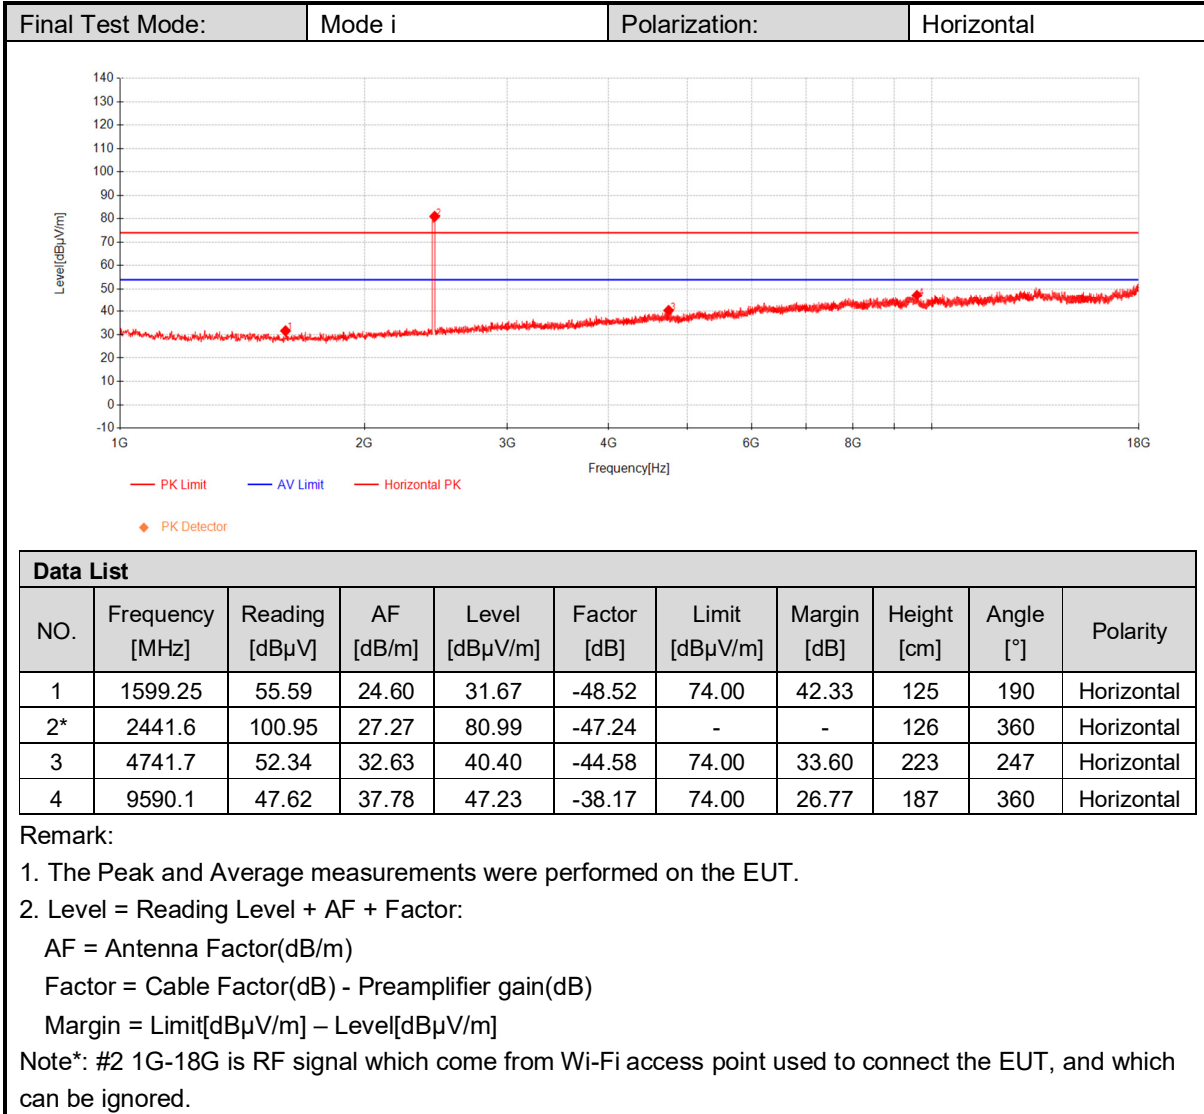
| Final Test Mode: | Mode i | Polarization: | Horizontal |
|---|---|---|---|

140
130
120
110
100
90
80
70
60
50
40
30
20
10
0
-10

Level[dBµV/m]

1G 2G 3G 4G 6G 8G 18G

Frequency[Hz]

PK Limit AV Limit Horizontal PK

PK Detector

1 2 3 4

Data List

| NO. | Frequency [MHz] | Reading [dBµV] | AF [dB/m] | Level [dBµV/m] | Factor [dB] | Limit [dBµV/m] | Margin [dB] | Height [cm] | Angle [°] | Polarity |
|---|---|---|---|---|---|---|---|---|---|---|
| 1 | 1599.25 | 55.59 | 24.60 | 31.67 | -48.52 | 74.00 | 42.33 | 125 | 190 | Horizontal |
| 2* | 2441.6 | 100.95 | 27.27 | 80.99 | -47.24 | - | - | 126 | 360 | Horizontal |
| 3 | 4741.7 | 52.34 | 32.63 | 40.40 | -44.58 | 74.00 | 33.60 | 223 | 247 | Horizontal |
| 4 | 9590.1 | 47.62 | 37.78 | 47.23 | -38.17 | 74.00 | 26.77 | 187 | 360 | Horizontal |

Remark:

1. The Peak and Average measurements were performed on the EUT.

2. Level = Reading Level + AF + Factor:

AF = Antenna Factor(dB/m)

Factor = Cable Factor(dB) - Preamplifier gain(dB)

Margin = Limit[dBµV/m] – Level[dBµV/m]

Note*: #2 1G-18G is RF signal which come from Wi-Fi access point used to connect the EUT, and which can be ignored.